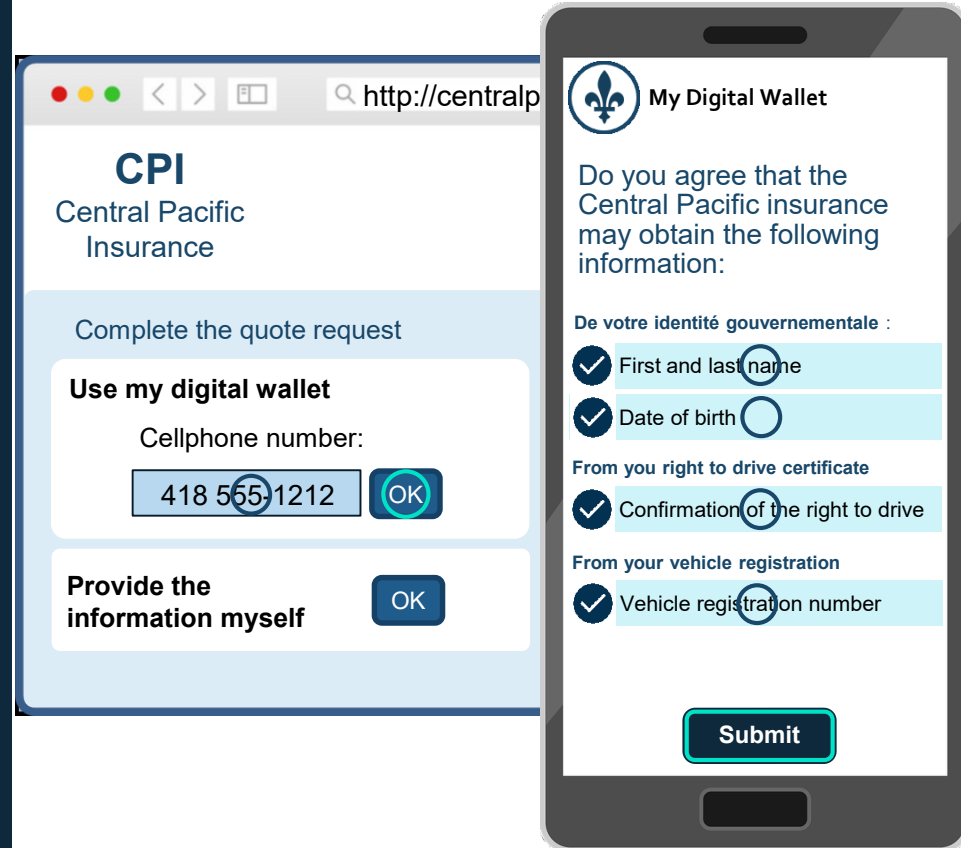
http://centralp

CPI
Central Pacific Insurance

Complete the quote request

Use my digital wallet

Cellphone number:

418 555-1212 OK

Provide the information myself OK

My Digital Wallet

Do you agree that the Central Pacific insurance may obtain the following information:

De votre identité gouvernementale :

First and last name

Date of birth

From you right to drive certificate

Confirmation of the right to drive

From your vehicle registration

Vehicle registration number

Submit